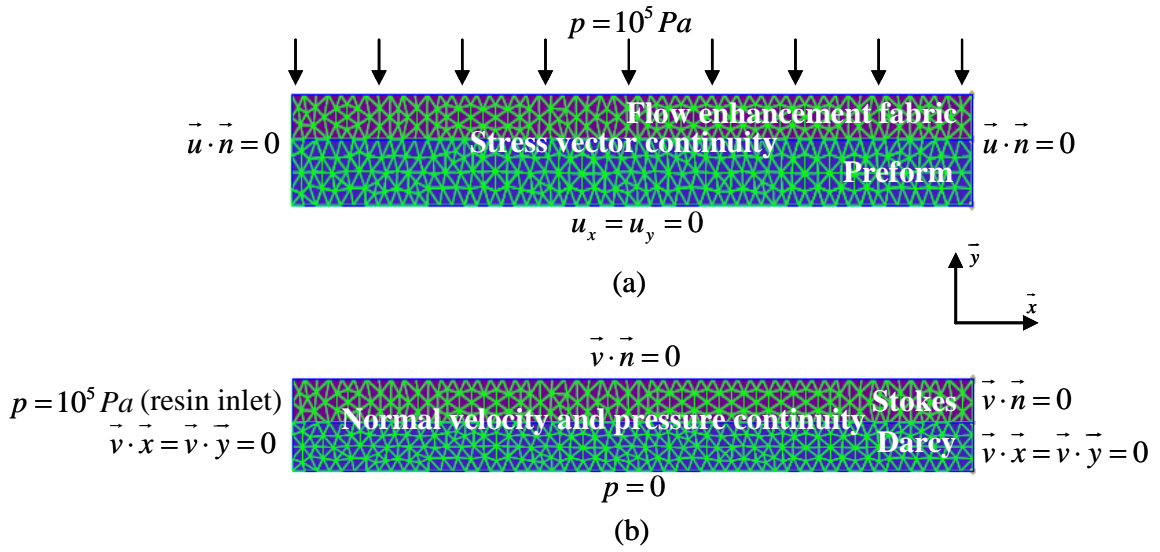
$p = 10^5 Pa$

$\vec{u} \cdot \vec{n} = 0$

Flow enhancement fabric

Stress vector continuity

Preform

$\vec{u} \cdot \vec{n} = 0$

$u_x = u_y = 0$

(a)

$\vec{y}$

$\vec{x}$

$\vec{v} \cdot \vec{n} = 0$

$p = 10^5 Pa$ (resin inlet)

$\vec{v} \cdot \vec{x} = \vec{v} \cdot \vec{y} = 0$

Normal velocity and pressure continuity

Stokes

Darcy

$\vec{v} \cdot \vec{n} = 0$

$\vec{v} \cdot \vec{x} = \vec{v} \cdot \vec{y} = 0$

$p = 0$

(b)